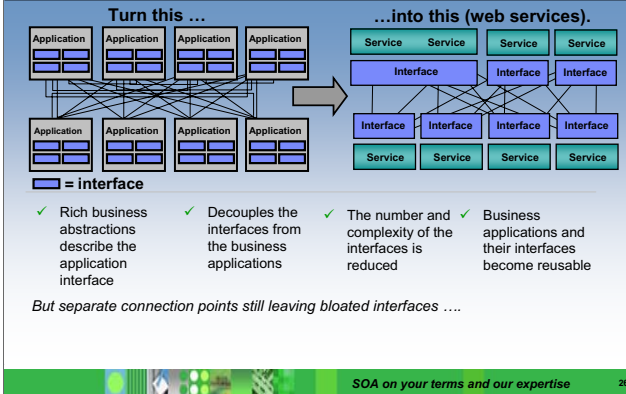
Turn this …

Application Application Application Application

Application Application Application Application

= interface

…into this (web services).

Service Service Service Service

Interface Interface Interface

Interface Interface Interface Interface

Service Service Service Service

✓ Rich business abstractions describe the application interface

✓ Decouples the interfaces from the business applications

✓ The number and complexity of the interfaces is reduced

✓ Business applications and their interfaces become reusable

But separate connection points still leaving bloated interfaces ….

SOA on your terms and our expertise

26